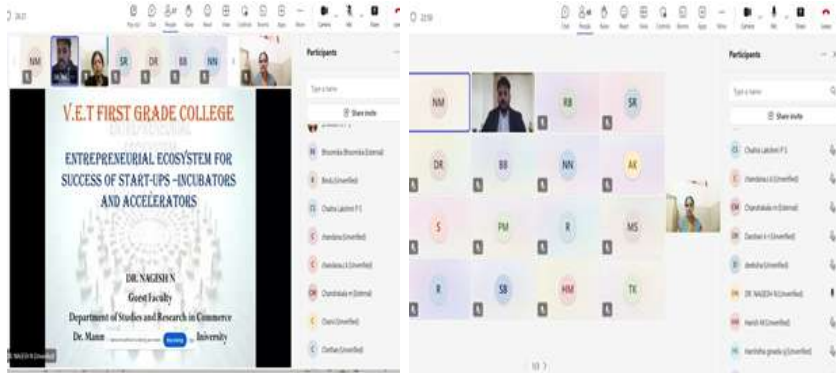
NM SR DR BB NN

Participants

Type a name

Share invite

V.E.T FIRST GRADE COLLEGE

ENTREPRENEURIAL ECOSYSTEM FOR SUCCESS OF START-UPS –INCUBATORS AND ACCELERATORS

DR. NAGISH N
Guest Faculty
Department of Studies and Research in Commerce
Dr. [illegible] University

Bhoomika Bhoomika (External)

Bindu (Unverified)

CL Chaitra Lakshmi P S

chandana (Unverified)

chandana L (Unverified)

CM Chandrakala m (External)

Charis (Unverified)

Chethan (Unverified)

Dr. NAGESH N (Unverified)

NM RB SR

DR BB NN AK

S PM R MS

R SB HM TK

Participants

Type a name

Share invite

CL Chaitra Lakshmi P S

C chandana LV (Unverified)

CM Chandrakala m (External)

D Darshan k r (Unverified)

D deeksha (Unverified)

DR DR. NAGESH N (Unverified)

H Harish M (Unverified)

H Harshitha gowda (Unverified)